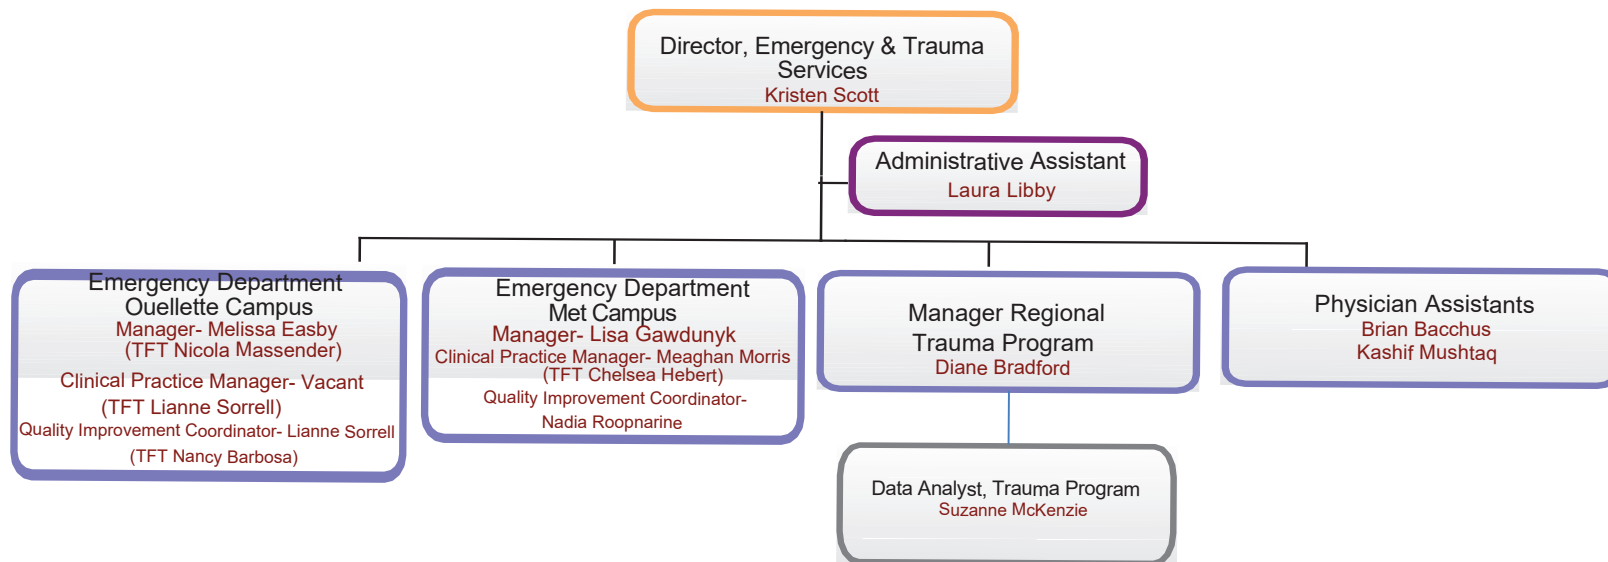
Director, Emergency & Trauma Services
Kristen Scott

Administrative Assistant
Laura Libby

Emergency Department
Ouellette Campus
Manager- Melissa Easby
(TFT Nicola Massender)
Clinical Practice Manager- Vacant
(TFT Lianne Sorrell)
Quality Improvement Coordinator- Lianne Sorrell
(TFT Nancy Barbosa)

Emergency Department
Met Campus
Manager- Lisa Gawdunyk
Clinical Practice Manager- Meaghan Morris
(TFT Chelsea Hebert)
Quality Improvement Coordinator-
Nadia Roopnarine

Manager Regional
Trauma Program
Diane Bradford

Physician Assistants
Brian Bacchus
Kashif Mushtaq

Data Analyst, Trauma Program
Suzanne McKenzie